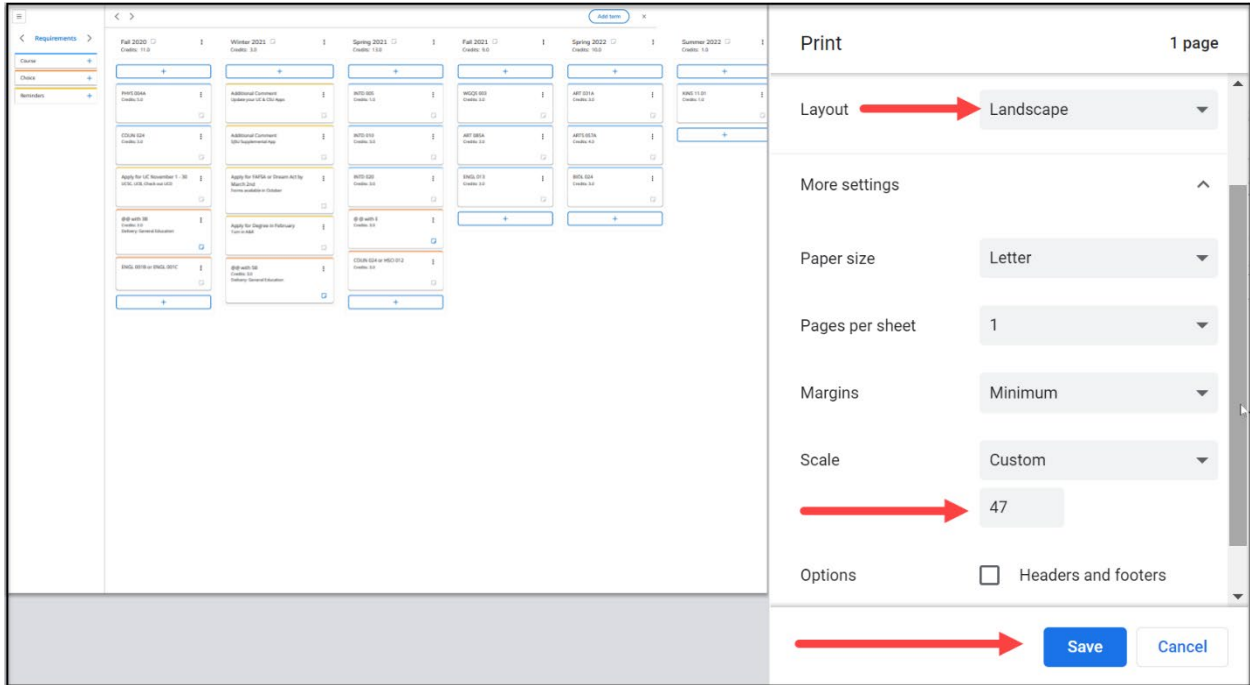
Requirements
Course
Choice
Reminders

Add term

Fall 2020
Credits: 11.0
PHYS 004A
Credits: 5.0
COUN 024
Credits: 3.0
Apply for UC November 1 - 30
UCSC, UCB, Check out UCD
@@ with 3B
Credits: 3.0
Delivery: General Education
ENGL 001B or ENGL 001C

Winter 2021
Credits: 3.0
Additional Comment
Update your UC & CSU Apps
Additional Comment
SJSU Supplemental App
Apply for FAFSA or Dream Act by March 2nd
Forms available in October
Apply for Degree in February
Turn in ASAP
@@ with 5B
Credits: 3.0
Delivery: General Education

Spring 2021
Credits: 13.0
INTD 005
Credits: 1.0
INTD 010
Credits: 3.0
INTD 020
Credits: 3.0
@@ with 3
Credits: 3.0
COUN 024 or HSCI 012
Credits: 3.0

Fall 2021
Credits: 9.0
WGQS 003
Credits: 3.0
ART 085A
Credits: 3.0
ENGL 013
Credits: 3.0

Spring 2022
Credits: 10.0
ART 031A
Credits: 3.0
ARTS 057A
Credits: 4.0
BIOL 024
Credits: 3.0

Summer 2022
Credits: 1.0
KINS 11.01
Credits: 1.0

Print
1 page
Layout
Landscape
More settings
Paper size
Letter
Pages per sheet
1
Margins
Minimum
Scale
Custom
47
Options
Headers and footers
Save
Cancel